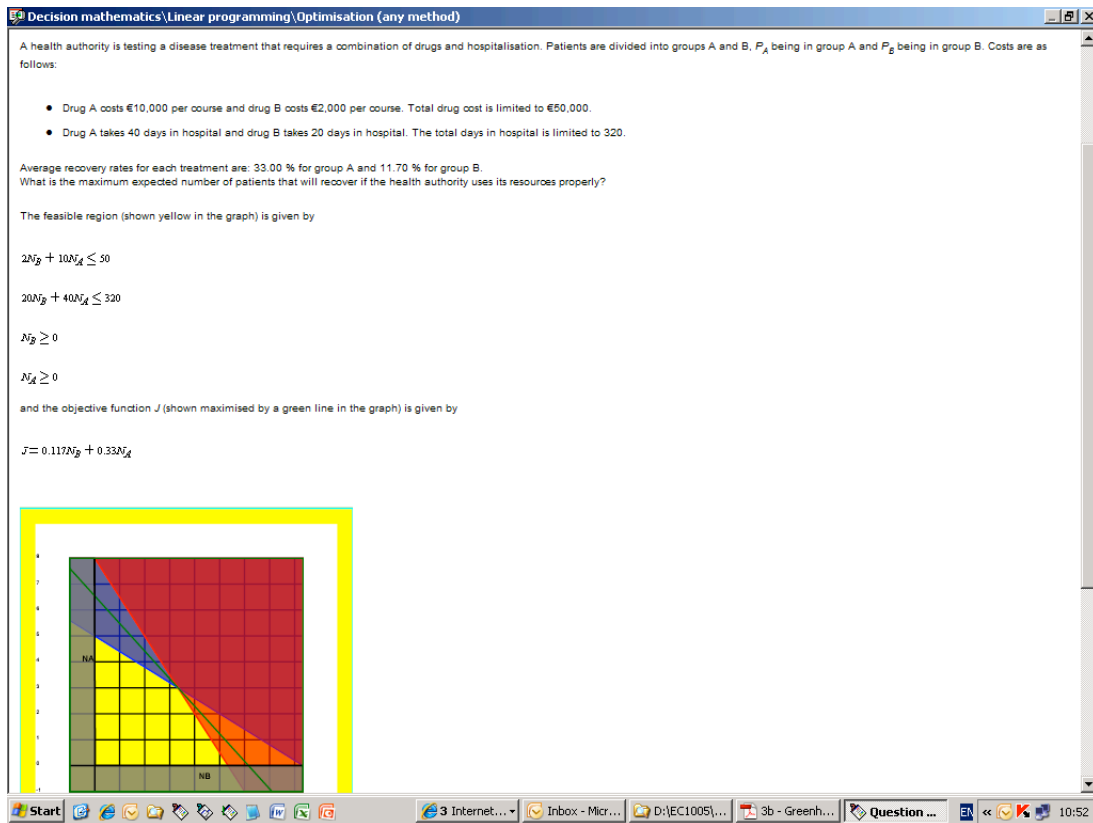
Decision mathematics\Linear programming\Optimisation (any method)

A health authority is testing a disease treatment that requires a combination of drugs and hospitalisation. Patients are divided into groups A and B, $P_A$ being in group A and $P_B$ being in group B. Costs are as follows:

- Drug A costs €10,000 per course and drug B costs €2,000 per course. Total drug cost is limited to €50,000.
- Drug A takes 40 days in hospital and drug B takes 20 days in hospital. The total days in hospital is limited to 320.

Average recovery rates for each treatment are: 33.00 % for group A and 11.70 % for group B.
What is the maximum expected number of patients that will recover if the health authority uses its resources properly?

The feasible region (shown yellow in the graph) is given by

$2N_B + 10N_A \leq 50$

$20N_B + 40N_A \leq 320$

$N_B \geq 0$

$N_A \geq 0$

and the objective function $J$ (shown maximised by a green line in the graph) is given by

$J = 0.117N_B + 0.33N_A$

8
7
6
5
4
3
2
1
0
-1
NA
NB

Start
3 Internet...
Inbox - Micr...
D:\EC1005\...
3b - Greenh...
Question ...
EN
10:52